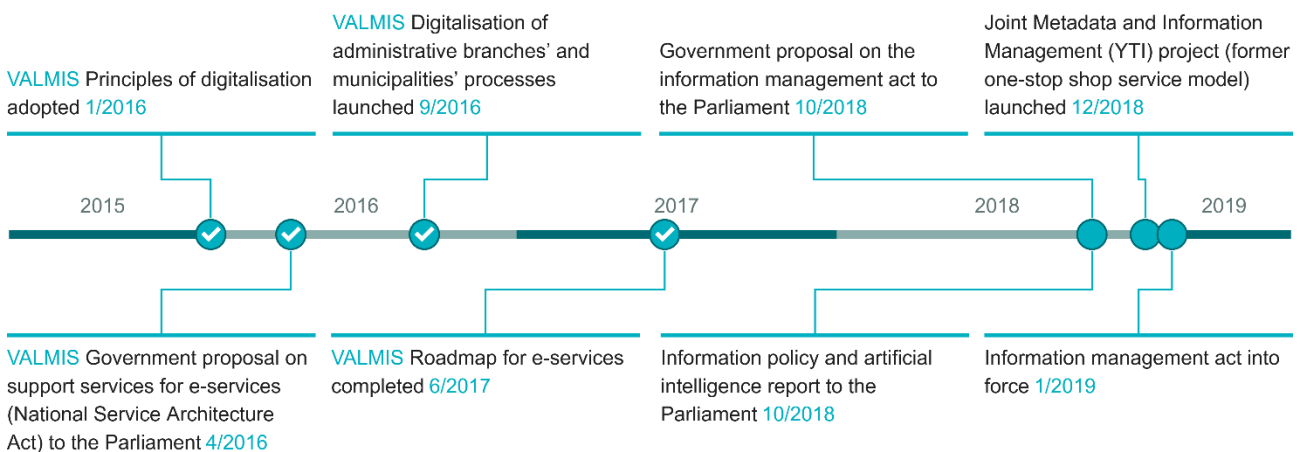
VALMIS Principles of digitalisation adopted 1/2016

VALMIS Digitalisation of administrative branches' and municipalities' processes launched 9/2016

Government proposal on the information management act to the Parliament 10/2018

Joint Metadata and Information Management (YTI) project (former one-stop shop service model) launched 12/2018

2015

2016

2017

2018

2019

VALMIS Government proposal on support services for e-services (National Service Architecture Act) to the Parliament 4/2016

VALMIS Roadmap for e-services completed 6/2017

Information policy and artificial intelligence report to the Parliament 10/2018

Information management act into force 1/2019